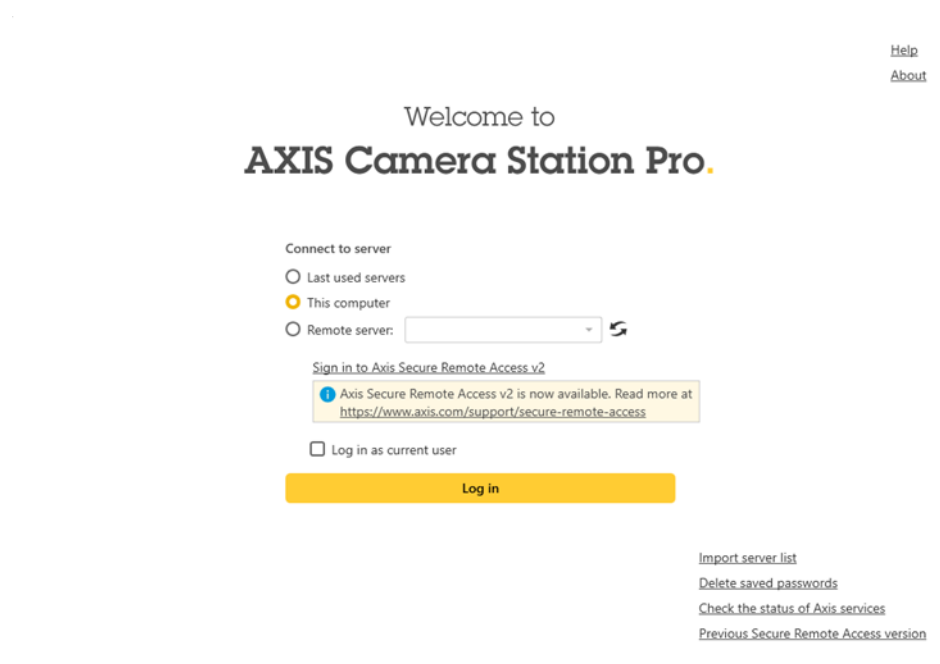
Help
About

Welcome to
AXIS Camera Station Pro.

Connect to server
Last used servers
This computer
Remote server:

Sign in to Axis Secure Remote Access v2
Axis Secure Remote Access v2 is now available. Read more at https://www.axis.com/support/secure-remote-access

Log in as current user

Log in

Import server list
Delete saved passwords
Check the status of Axis services
Previous Secure Remote Access version